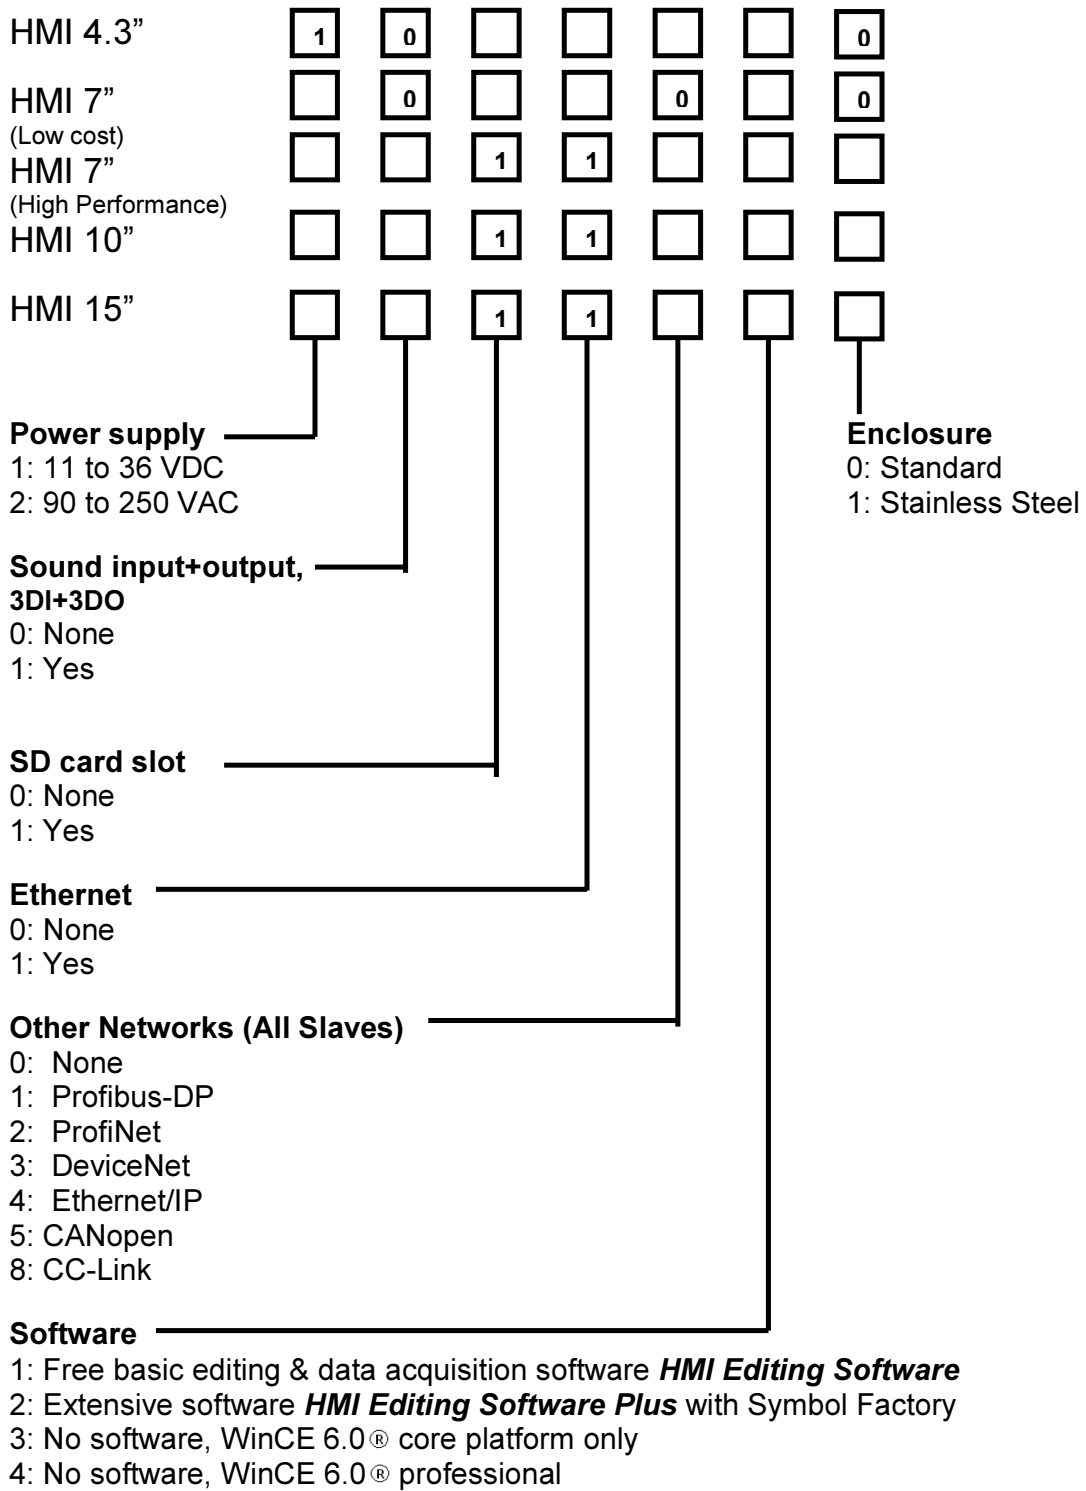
HMI 4.3” 1 0 0

HMI 7” 0 0 0
(Low cost)

HMI 7” 1 1
(High Performance)

HMI 10” 1 1

HMI 15” 1 1

**Power supply**
1: 11 to 36 VDC
2: 90 to 250 VAC

**Enclosure**
0: Standard
1: Stainless Steel

**Sound input+output, 3DI+3DO**
0: None
1: Yes

**SD card slot**
0: None
1: Yes

**Ethernet**
0: None
1: Yes

**Other Networks (All Slaves)**
0: None
1: Profibus-DP
2: ProfiNet
3: DeviceNet
4: Ethernet/IP
5: CANopen
8: CC-Link

**Software**
1: Free basic editing & data acquisition software ***HMI Editing Software***
2: Extensive software ***HMI Editing Software Plus*** with Symbol Factory
3: No software, WinCE 6.0® core platform only
4: No software, WinCE 6.0® professional